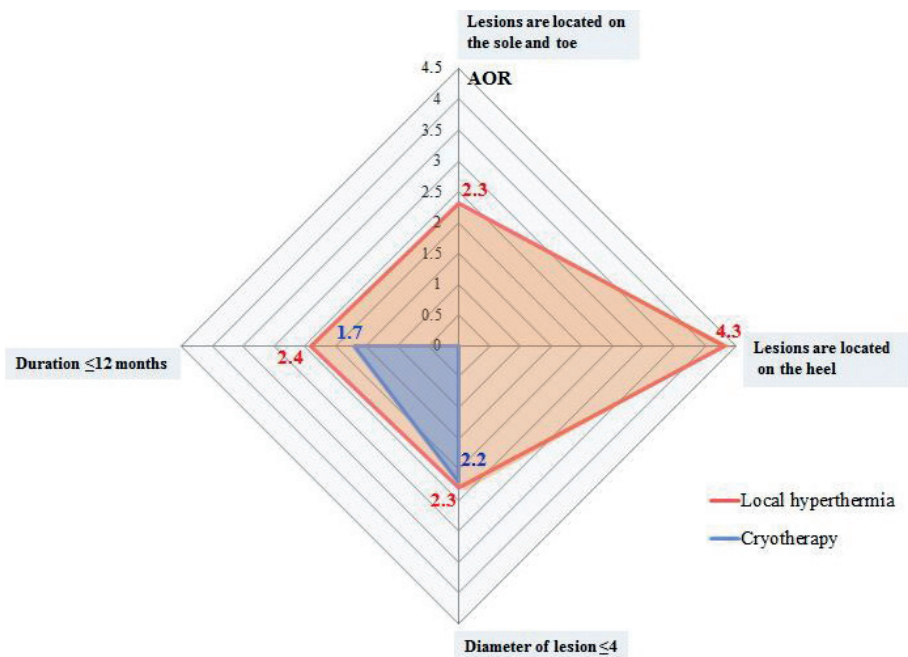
Lesions are located on the sole and toe

4.5
4
3.5
3
2.5
2
1.5
1
0.5
0

AOR

2.3

4.3

Lesions are located on the heel

Duration ≤12 months

2.4

1.7

2.2

2.3

Diameter of lesion ≤4

Local hyperthermia

Cryotherapy